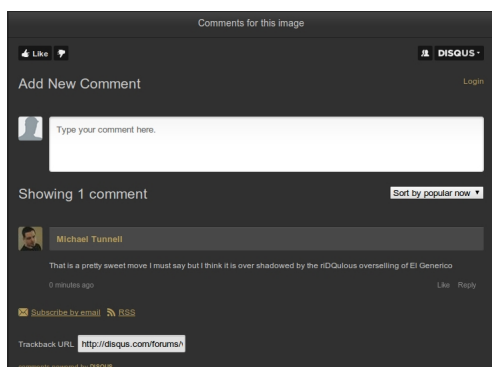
Comments for this image

Like

DISQUS

Add New Comment

Login

Type your comment here.

Showing 1 comment

Sort by popular now

Michael Tunnell

That is a pretty sweet move I must say but I think it is over shadowed by the riDQulous overselling of El Generico

0 minutes ago

Like Reply

Subscribe by email RSS

Trackback URL http://disqus.com/forums/

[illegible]